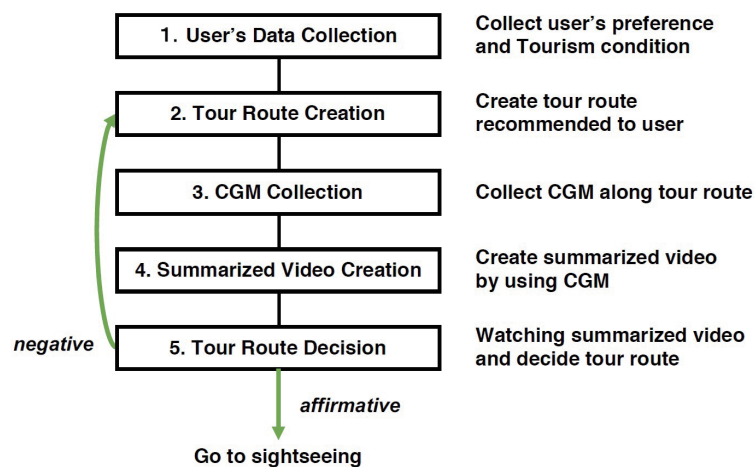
1. User's Data Collection

Collect user's preference and Tourism condition

2. Tour Route Creation

Create tour route recommended to user

3. CGM Collection

Collect CGM along tour route

4. Summarized Video Creation

Create summarized video by using CGM

negative

5. Tour Route Decision

Watching summarized video and decide tour route

affirmative

Go to sightseeing